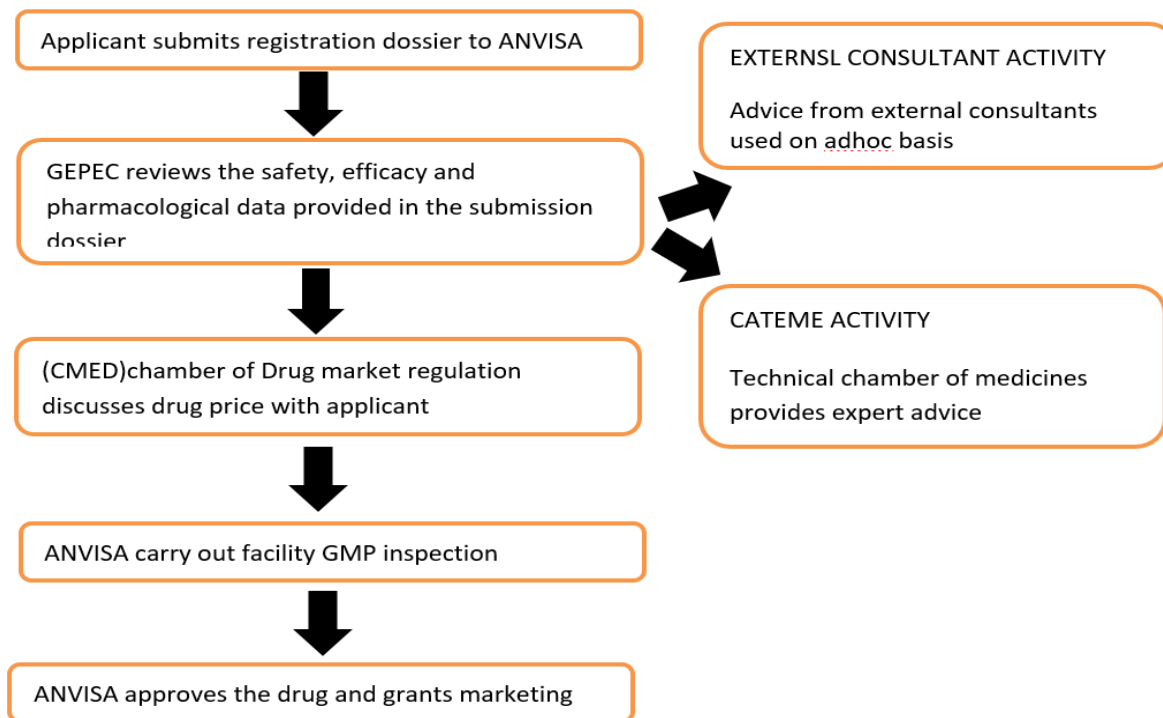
Applicant submits registration dossier to ANVISA

GEPEC reviews the safety, efficacy and pharmacological data provided in the submission dossier

(CMED)chamber of Drug market regulation discusses drug price with applicant

ANVISA carry out facility GMP inspection

ANVISA approves the drug and grants marketing

EXTERNSL CONSULTANT ACTIVITY

Advice from external consultants used on adhoc basis

CATEME ACTIVITY

Technical chamber of medicines provides expert advice